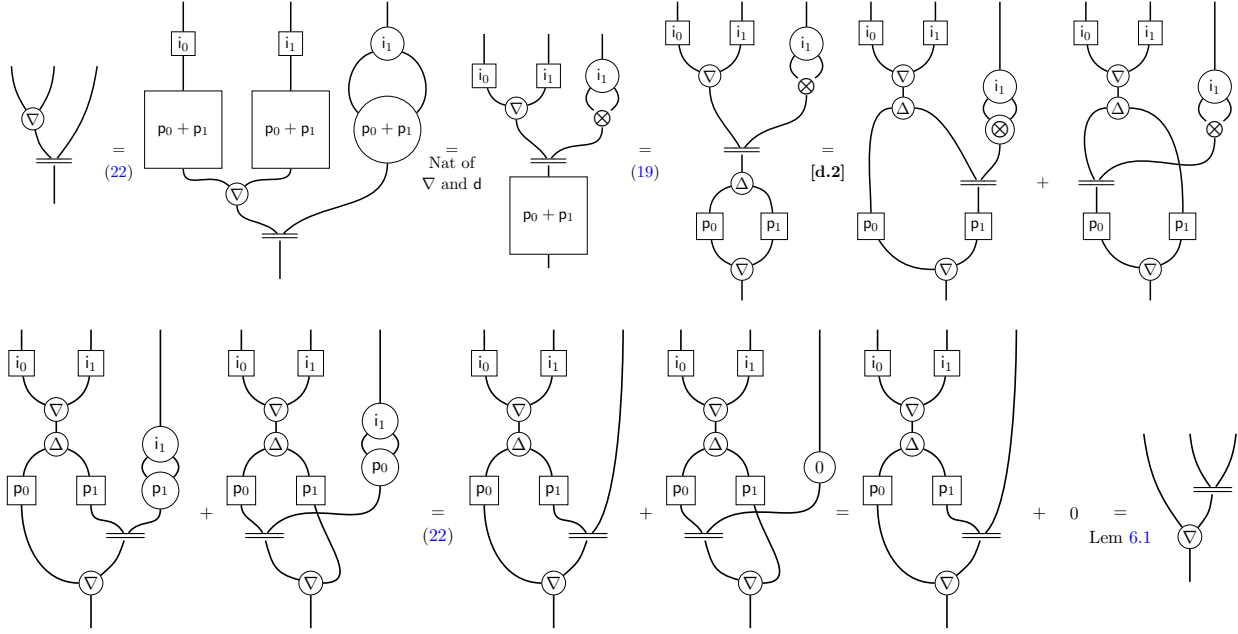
$\nabla$ = (22) $\mathsf{i}_0$ $\mathsf{i}_1$ $\mathsf{i}_1$ $\mathsf{p}_0 + \mathsf{p}_1$ $\mathsf{p}_0 + \mathsf{p}_1$ $\mathsf{p}_0 + \mathsf{p}_1$ $\nabla$ = Nat of $\nabla$ and $\mathsf{d}$ $\mathsf{i}_0$ $\mathsf{i}_1$ $\mathsf{i}_1$ $\nabla$ $\otimes$ $\mathsf{p}_0 + \mathsf{p}_1$ = (19) $\mathsf{i}_0$ $\mathsf{i}_1$ $\mathsf{i}_1$ $\nabla$ $\otimes$ $\Delta$ $\mathsf{p}_0$ $\mathsf{p}_1$ $\nabla$ = [d.2] $\mathsf{i}_0$ $\mathsf{i}_1$ $\nabla$ $\Delta$ $\mathsf{i}_1$ $\otimes$ $\mathsf{p}_0$ $\mathsf{p}_1$ $\nabla$ + $\mathsf{i}_0$ $\mathsf{i}_1$ $\nabla$ $\Delta$ $\mathsf{i}_1$ $\otimes$ $\mathsf{p}_0$ $\mathsf{p}_1$ $\nabla$

$\mathsf{i}_0$ $\mathsf{i}_1$ $\nabla$ $\Delta$ $\mathsf{i}_1$ $\mathsf{p}_0$ $\mathsf{p}_1$ $\mathsf{p}_1$ $\nabla$ + $\mathsf{i}_0$ $\mathsf{i}_1$ $\nabla$ $\Delta$ $\mathsf{i}_1$ $\mathsf{p}_0$ $\mathsf{p}_0$ $\mathsf{p}_1$ $\nabla$ = (22) $\mathsf{i}_0$ $\mathsf{i}_1$ $\nabla$ $\Delta$ $\mathsf{p}_0$ $\mathsf{p}_1$ $\nabla$ + $\mathsf{i}_0$ $\mathsf{i}_1$ $\nabla$ $\Delta$ $\mathsf{p}_0$ $\mathsf{p}_1$ 0 $\nabla$ = $\mathsf{i}_0$ $\mathsf{i}_1$ $\nabla$ $\Delta$ $\mathsf{p}_0$ $\mathsf{p}_1$ $\nabla$ + 0 = Lem 6.1 $\nabla$